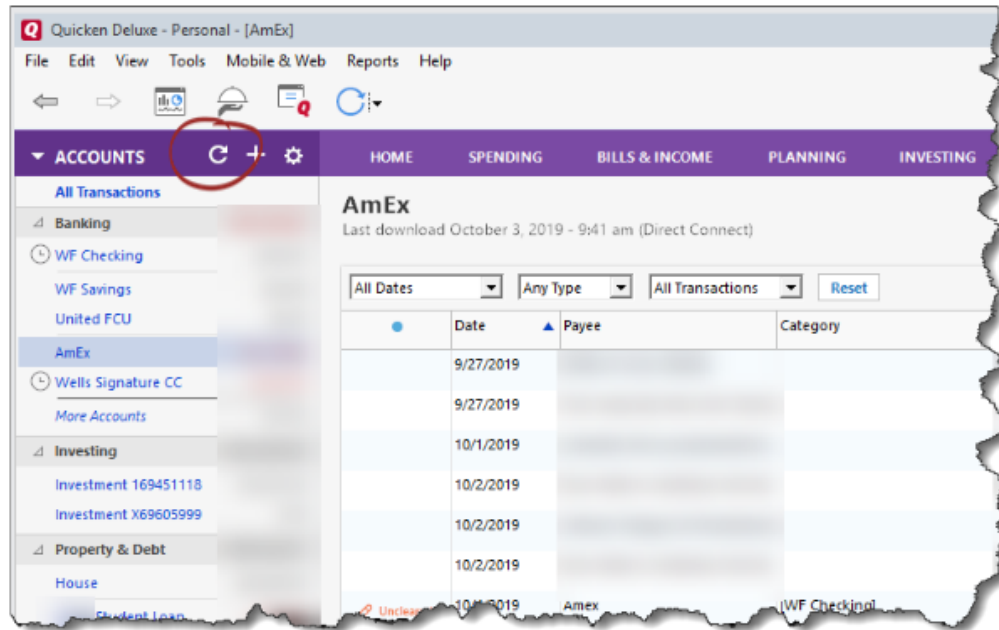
Quicken Deluxe - Personal - [AmEx]

File Edit View Tools Mobile & Web Reports Help

ACCOUNTS

HOME SPENDING BILLS & INCOME PLANNING INVESTING

All Transactions

Banking

WF Checking

WF Savings

United FCU

AmEx

Wells Signature CC

More Accounts

Investing

Investment 169451118

Investment X69605999

Property & Debt

House

Student Loan

AmEx

Last download October 3, 2019 - 9:41 am (Direct Connect)

All Dates | Any Type | All Transactions | Reset

| | Date | Payee | Category |
|---|---|---|---|
| | 9/27/2019 | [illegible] | |
| | 9/27/2019 | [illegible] | |
| | 10/1/2019 | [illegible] | |
| | 10/2/2019 | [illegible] | |
| | 10/2/2019 | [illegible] | |
| | 10/2/2019 | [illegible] | |
| Unclea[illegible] | 10/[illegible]2019 | Amex | [WF Checking] |